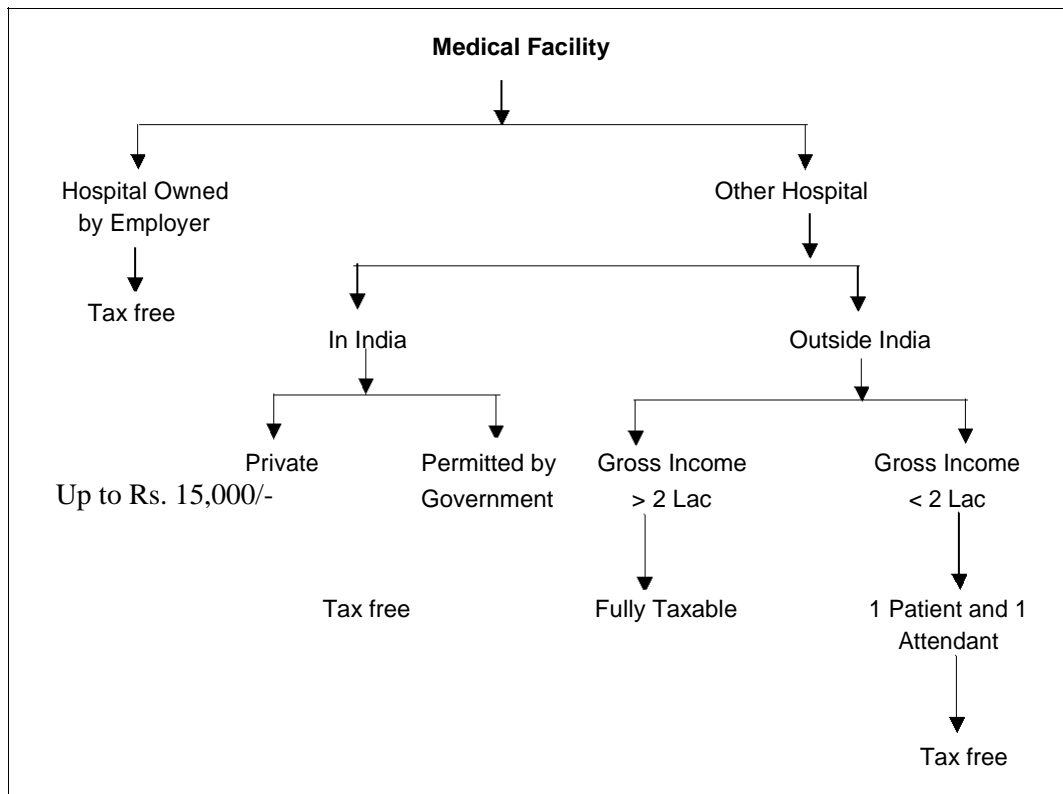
**Medical Facility**

Hospital Owned by Employer

Tax free

Other Hospital

In India

Outside India

Private

Up to Rs. 15,000/-

Permitted by Government

Tax free

Gross Income > 2 Lac

Fully Taxable

Gross Income < 2 Lac

1 Patient and 1 Attendant

Tax free